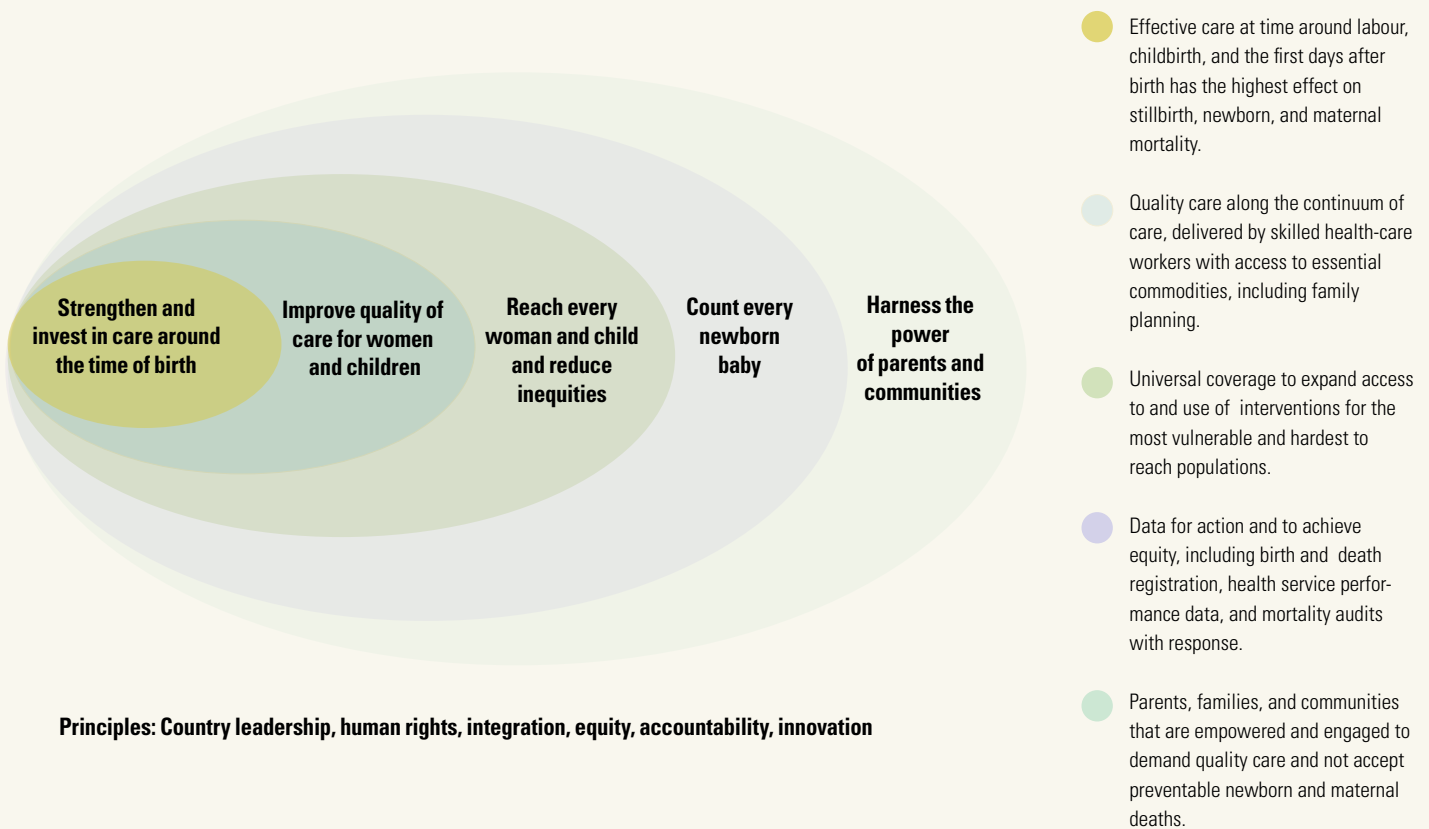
Strengthen and invest in care around the time of birth

Improve quality of care for women and children

Reach every woman and child and reduce inequities

Count every newborn baby

Harness the power of parents and communities

Principles: Country leadership, human rights, integration, equity, accountability, innovation

Effective care at time around labour, childbirth, and the first days after birth has the highest effect on stillbirth, newborn, and maternal mortality.

Quality care along the continuum of care, delivered by skilled health-care workers with access to essential commodities, including family planning.

Universal coverage to expand access to and use of interventions for the most vulnerable and hardest to reach populations.

Data for action and to achieve equity, including birth and death registration, health service performance data, and mortality audits with response.

Parents, families, and communities that are empowered and engaged to demand quality care and not accept preventable newborn and maternal deaths.